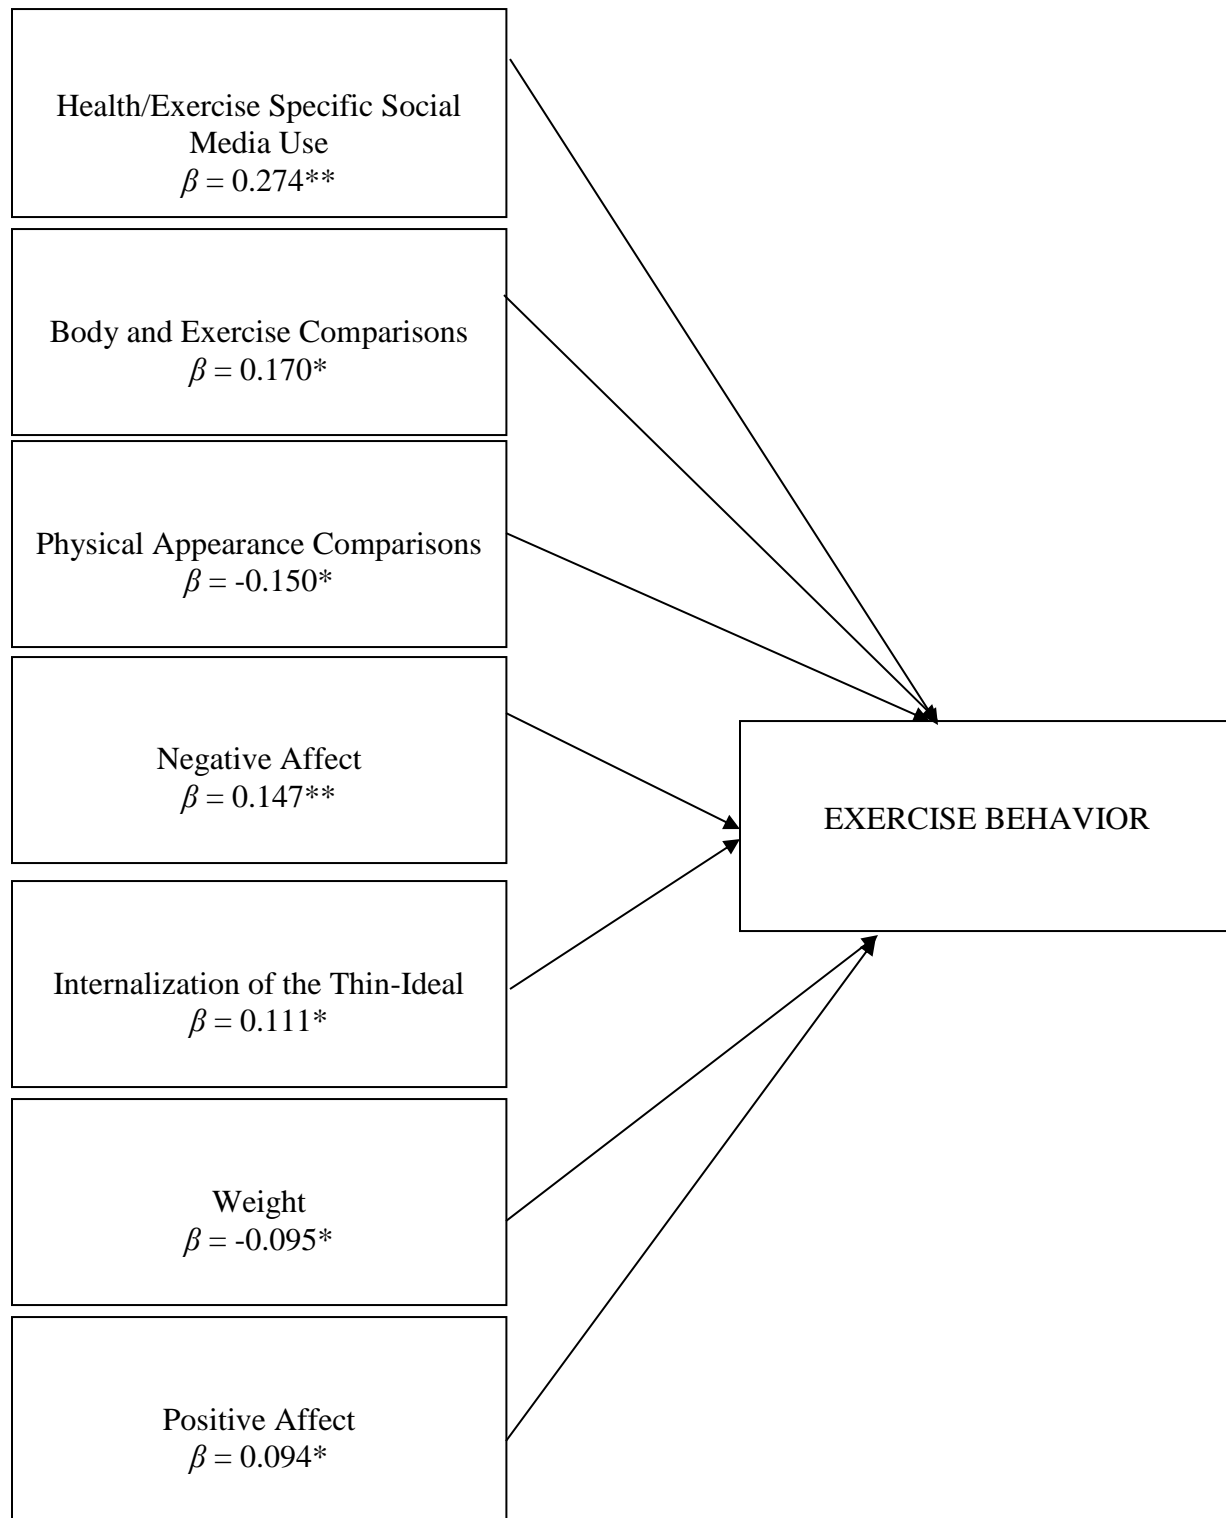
Health/Exercise Specific Social Media Use
$\beta = 0.274$**

Body and Exercise Comparisons
$\beta = 0.170$*

Physical Appearance Comparisons
$\beta = -0.150$*

Negative Affect
$\beta = 0.147$**

Internalization of the Thin-Ideal
$\beta = 0.111$*

Weight
$\beta = -0.095$*

Positive Affect
$\beta = 0.094$*

EXERCISE BEHAVIOR